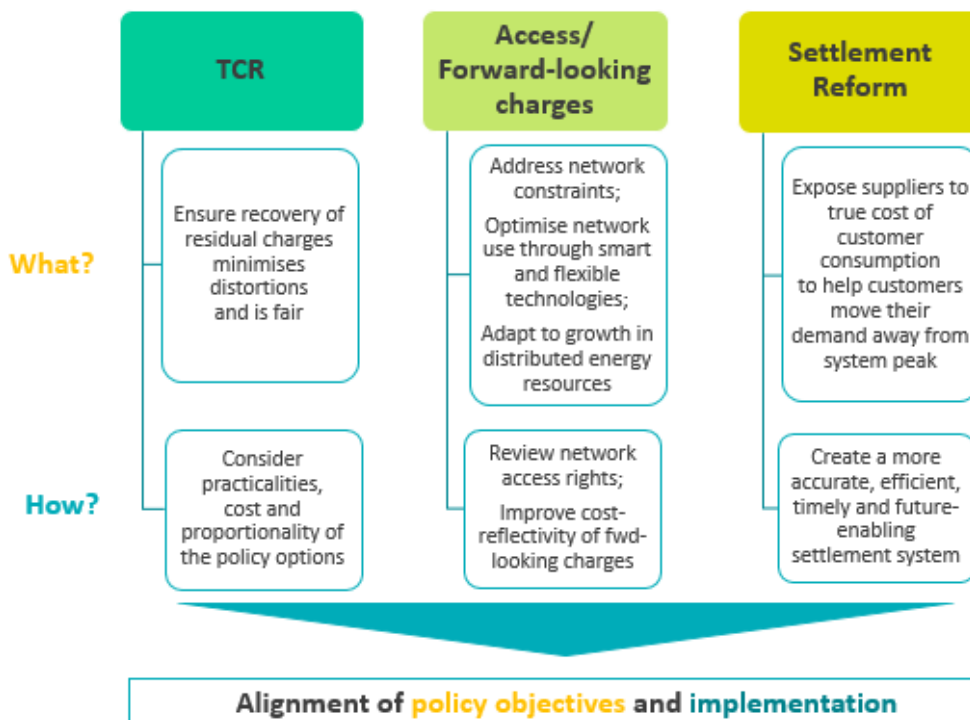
TCR

Access/ Forward-looking charges

Settlement Reform

What?

Ensure recovery of residual charges minimises distortions and is fair

Address network constraints;

Optimise network use through smart and flexible technologies;

Adapt to growth in distributed energy resources

Expose suppliers to true cost of customer consumption to help customers move their demand away from system peak

How?

Consider practicalities, cost and proportionality of the policy options

Review network access rights;

Improve cost-reflectivity of fwd-looking charges

Create a more accurate, efficient, timely and future-enabling settlement system

Alignment of policy objectives and implementation